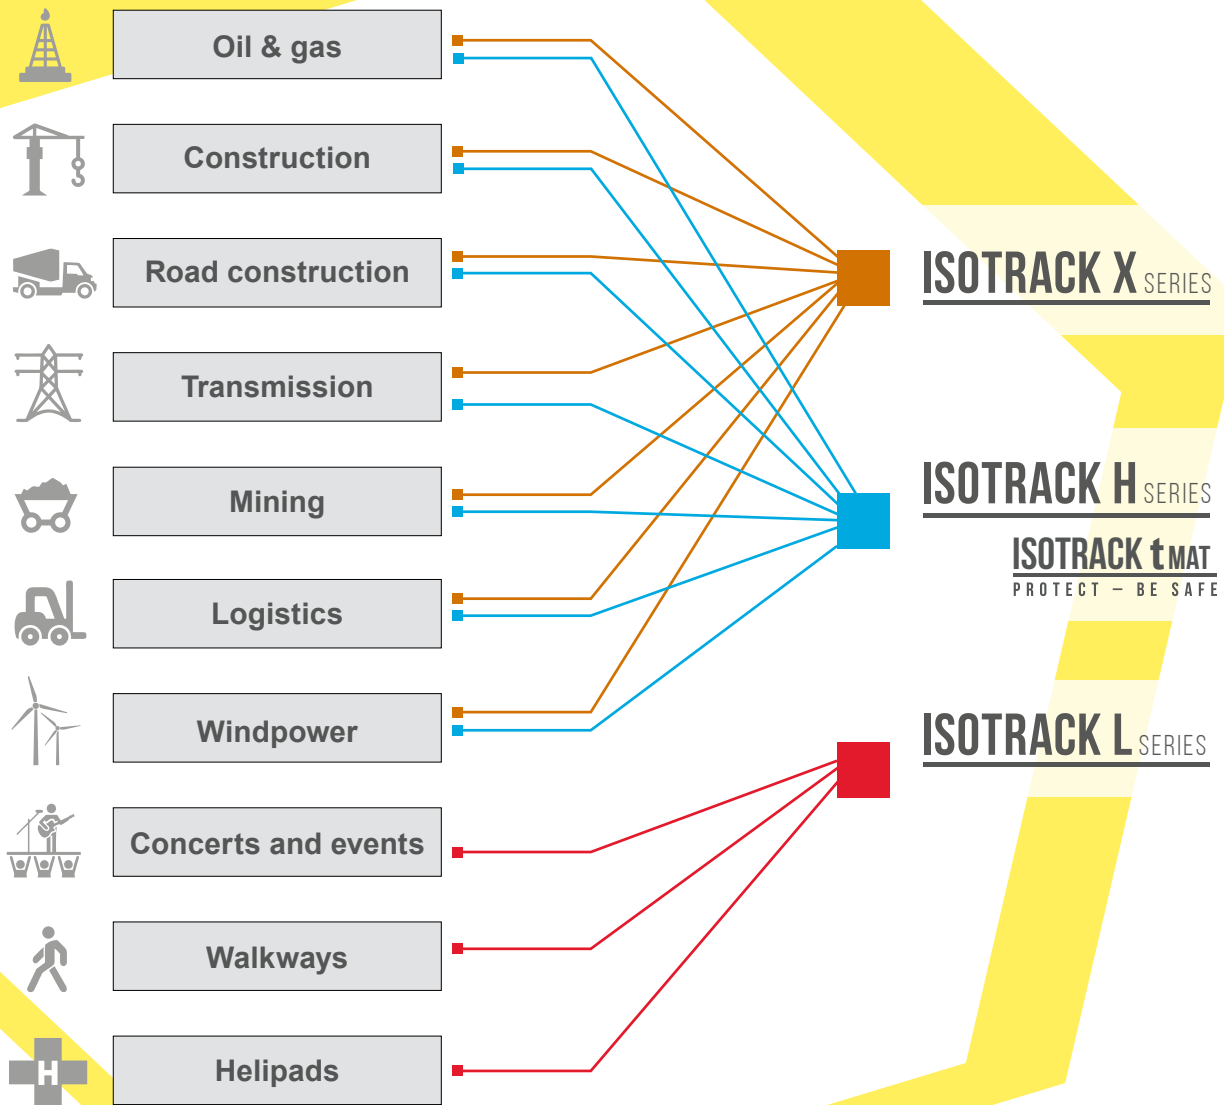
Oil & gas

Construction

Road construction

Transmission

Mining

Logistics

Windpower

Concerts and events

Walkways

H

Helipads

ISOTRACK X SERIES

ISOTRACK H SERIES

ISOTRACK t MAT
PROTECT – BE SAFE

ISOTRACK L SERIES